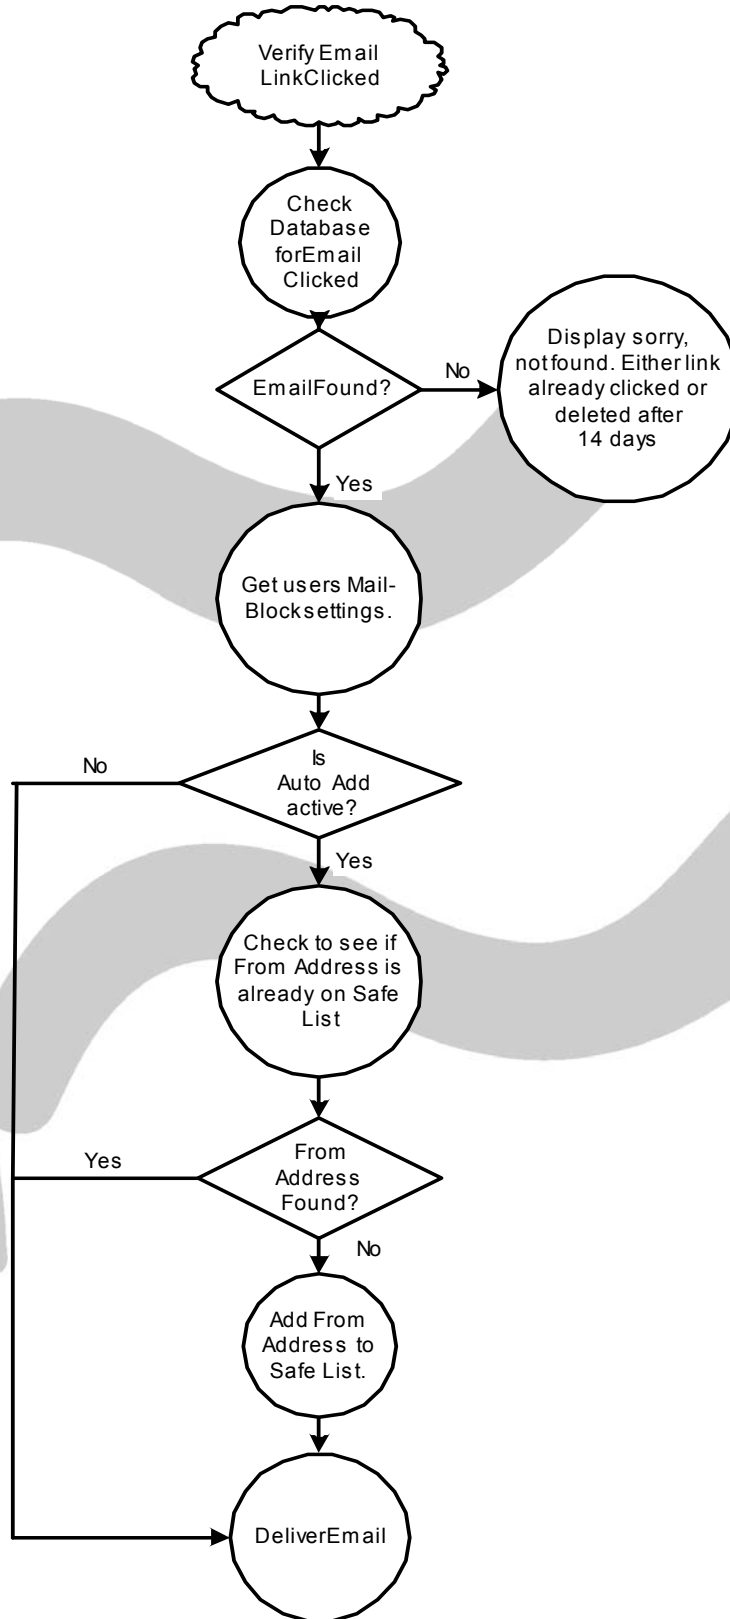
Verify Email LinkClicked

Check Database forEmail Clicked

EmailFound?

No

Display sorry, notfound. Either link already clicked or deleted after 14 days

Yes

Get users Mail-Blocksettings.

No

Is Auto Add active?

Yes

Check to see if From Address is already on Safe List

Yes

From Address Found?

No

Add From Address to Safe List.

DeliverEmail